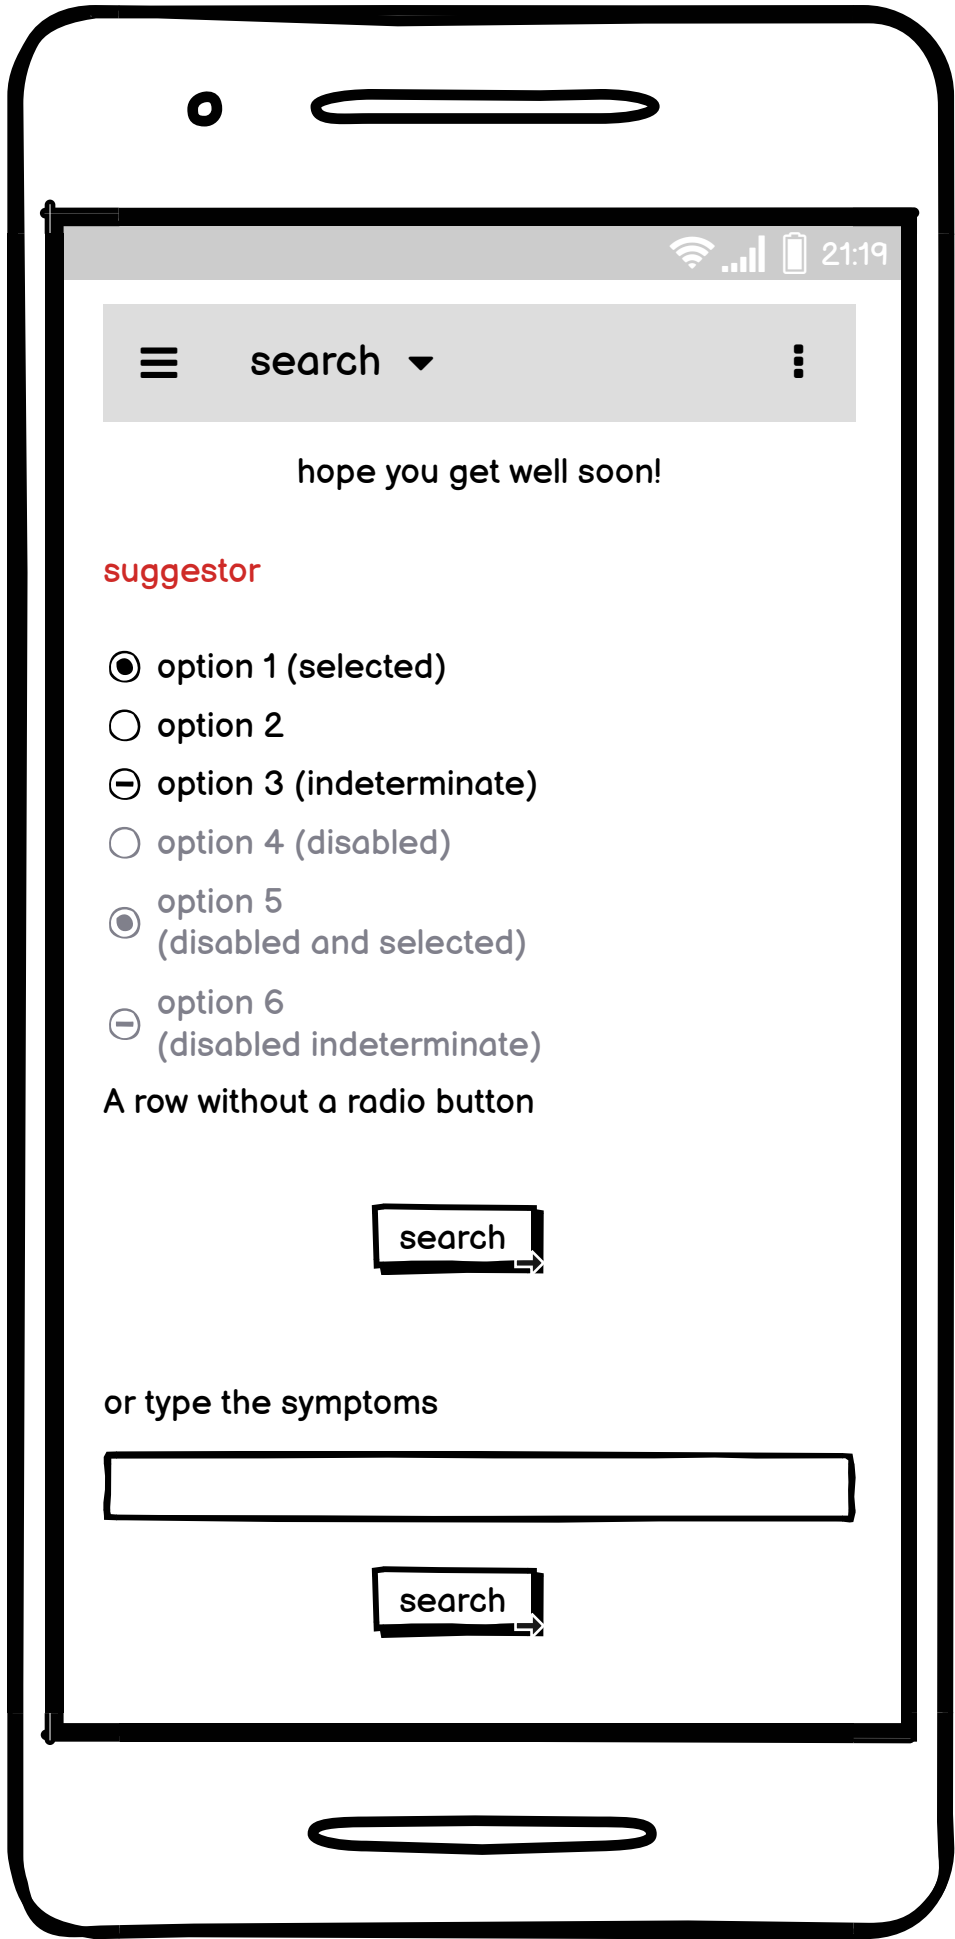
21:19

search

hope you get well soon!

suggestor

option 1 (selected)
option 2
option 3 (indeterminate)
option 4 (disabled)
option 5 (disabled and selected)
option 6 (disabled indeterminate)
A row without a radio button

search

or type the symptoms

search